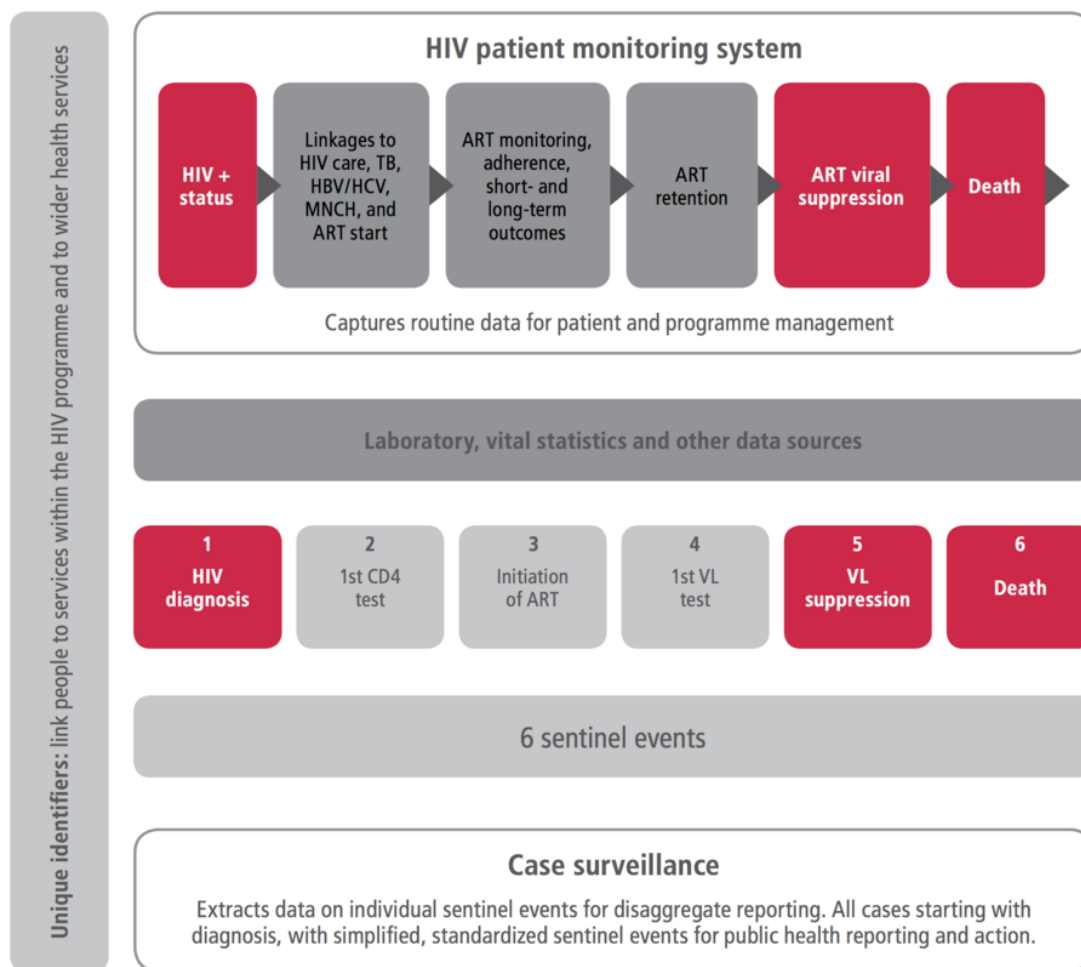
Unique identifiers: link people to services within the HIV programme and to wider health services

HIV patient monitoring system

HIV + status

Linkages to HIV care, TB, HBV/HCV, MNCH, and ART start

ART monitoring, adherence, short- and long-term outcomes

ART retention

ART viral suppression

Death

Captures routine data for patient and programme management

Laboratory, vital statistics and other data sources

1 HIV diagnosis

2 1st CD4 test

3 Initiation of ART

4 1st VL test

5 VL suppression

6 Death

6 sentinel events

Case surveillance

Extracts data on individual sentinel events for disaggregate reporting. All cases starting with diagnosis, with simplified, standardized sentinel events for public health reporting and action.